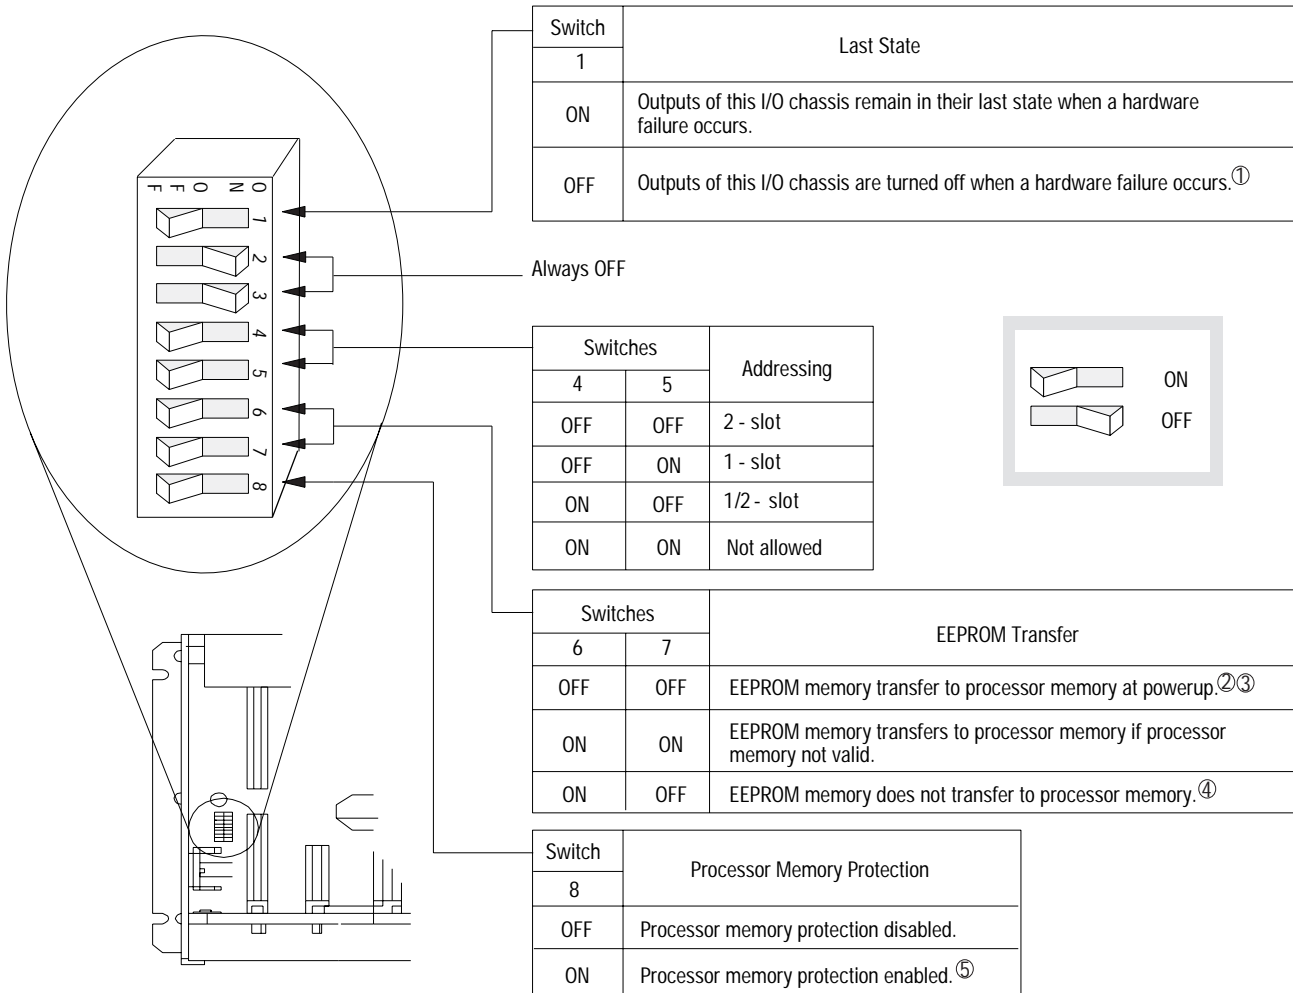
ON
OFF
1
2
3
4
5
6
7
8

| Switch 1 | Last State |
|---|---|
| ON | Outputs of this I/O chassis remain in their last state when a hardware failure occurs. |
| OFF | Outputs of this I/O chassis are turned off when a hardware failure occurs.① |

Always OFF

| Switches 4 | Switches 5 | Addressing |
|---|---|---|
| OFF | OFF | 2 - slot |
| OFF | ON | 1 - slot |
| ON | OFF | 1/2 - slot |
| ON | ON | Not allowed |

ON
OFF

| Switches 6 | Switches 7 | EEPROM Transfer |
|---|---|---|
| OFF | OFF | EEPROM memory transfer to processor memory at powerup.②③ |
| ON | ON | EEPROM memory transfers to processor memory if processor memory not valid. |
| ON | OFF | EEPROM memory does not transfer to processor memory.④ |

| Switch 8 | Processor Memory Protection |
|---|---|
| OFF | Processor memory protection disabled. |
| ON | Processor memory protection enabled.⑤ |